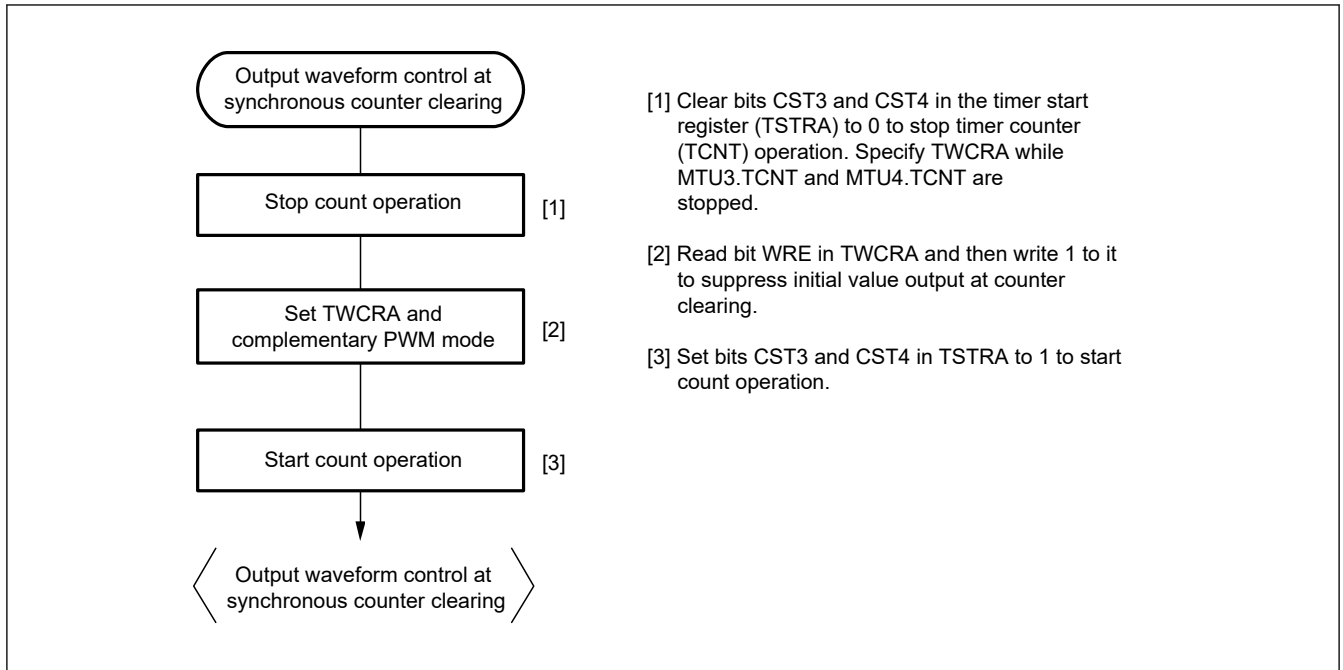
Output waveform control at synchronous counter clearing

Stop count operation

[1]

Set TWCRA and complementary PWM mode

[2]

Start count operation

[3]

Output waveform control at synchronous counter clearing

[1] Clear bits CST3 and CST4 in the timer start register (TSTRA) to 0 to stop timer counter (TCNT) operation. Specify TWCRA while MTU3.TCNT and MTU4.TCNT are stopped.

[2] Read bit WRE in TWCRA and then write 1 to it to suppress initial value output at counter clearing.

[3] Set bits CST3 and CST4 in TSTRA to 1 to start count operation.